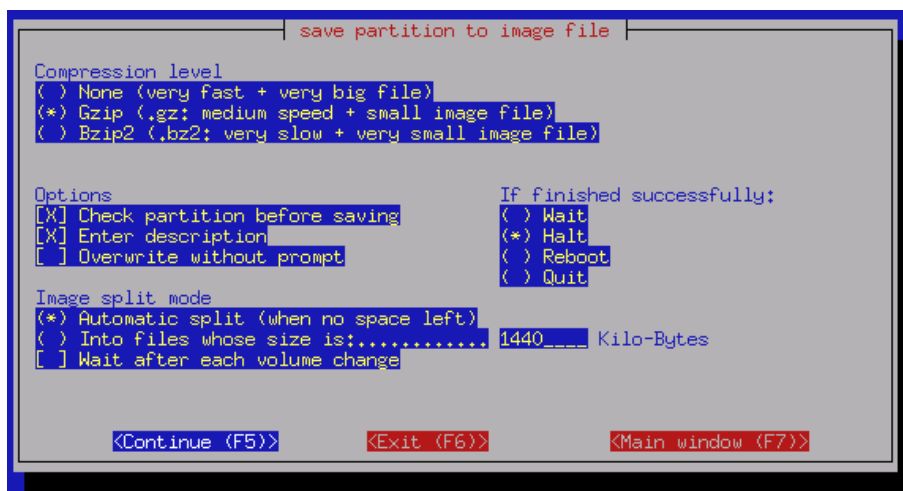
save partition to image file

Compression level
( ) None (very fast + very big file)
(*) Gzip (.gz: medium speed + small image file)
( ) Bzip2 (.bz2: very slow + very small image file)

Options
[X] Check partition before saving
[X] Enter description
[ ] Overwrite without prompt

If finished successfully:
( ) Wait
(*) Halt
( ) Reboot
( ) Quit

Image split mode
(*) Automatic split (when no space left)
( ) Into files whose size is:............ 1440____ Kilo-Bytes
[ ] Wait after each volume change

<Continue (F5)> <Exit (F6)> <Main window (F7)>